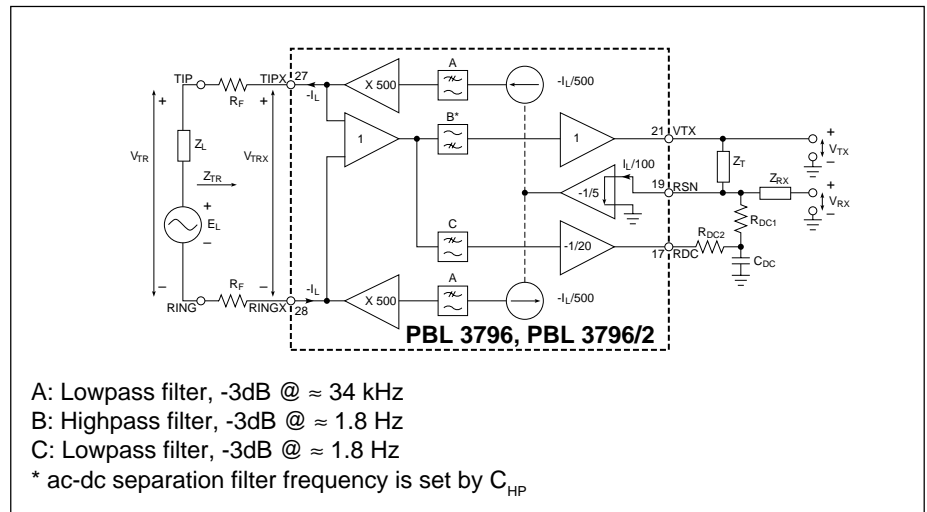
TIP
$R_F$
TIPX 27
$-I_L$
X 500
A
$-I_L/500$
+
$V_{TR}$
$Z_L$
+
$V_{TRX}$
1
B*
1
21 VTX
+
$V_{TX}$
$Z_T$
$I_L/100$
$Z_{TR}$
-1/5
19 RSN
$Z_{RX}$
+
$V_{RX}$
+
$E_L$
–
$R_{DC1}$
C
-1/20
17 RDC
$R_{DC2}$
$C_{DC}$
–
$R_F$
–
RING
RINGX 28
$-I_L$
X 500
A
$-I_L/500$
PBL 3796, PBL 3796/2

A: Lowpass filter, -3dB @ ≈ 34 kHz
B: Highpass filter, -3dB @ ≈ 1.8 Hz
C: Lowpass filter, -3dB @ ≈ 1.8 Hz
* ac-dc separation filter frequency is set by $C_{HP}$